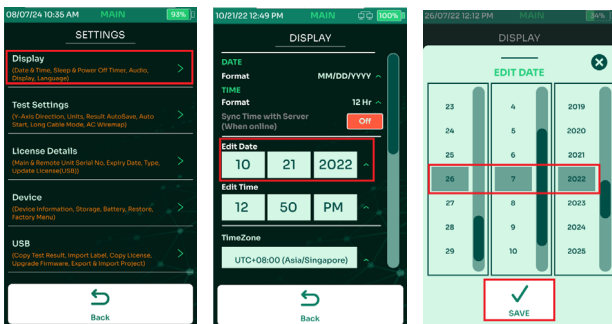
08/07/24 10:35 AM MAIN 93%

SETTINGS

Display
(Date & Time, Sleep & Power Off Timer, Audio, Display, Language)

Test Settings
(Y-Axis Direction, Units, Result AutoSave, Auto Start, Long Cable Mode, AC Wiremap)

License Details
(Main & Remote Unit Serial No, Expiry Date, Type, Update License(USB))

Device
(Device Information, Storage, Battery, Restore, Factory Menu)

USB
(Copy Test Result, Import Label, Copy License, Upgrade Firmware, Export & Import Project)

Back

10/21/22 12:49 PM MAIN 100%

DISPLAY

DATE
Format MM/DD/YYYY

TIME
Format 12 Hr

Sync Time with Server (When online) Off

Edit Date
10 21 2022

Edit Time
12 50 PM

TimeZone
UTC+08:00 (Asia/Singapore)

Back

26/07/22 12:12 PM MAIN 34%

DISPLAY

EDIT DATE

| 23 | 4 | 2019 |
|---|---|---|
| 24 | 5 | 2020 |
| 25 | 6 | 2021 |
| 26 | 7 | 2022 |
| 27 | 8 | 2023 |
| 28 | 9 | 2024 |
| 29 | 10 | 2025 |

SAVE